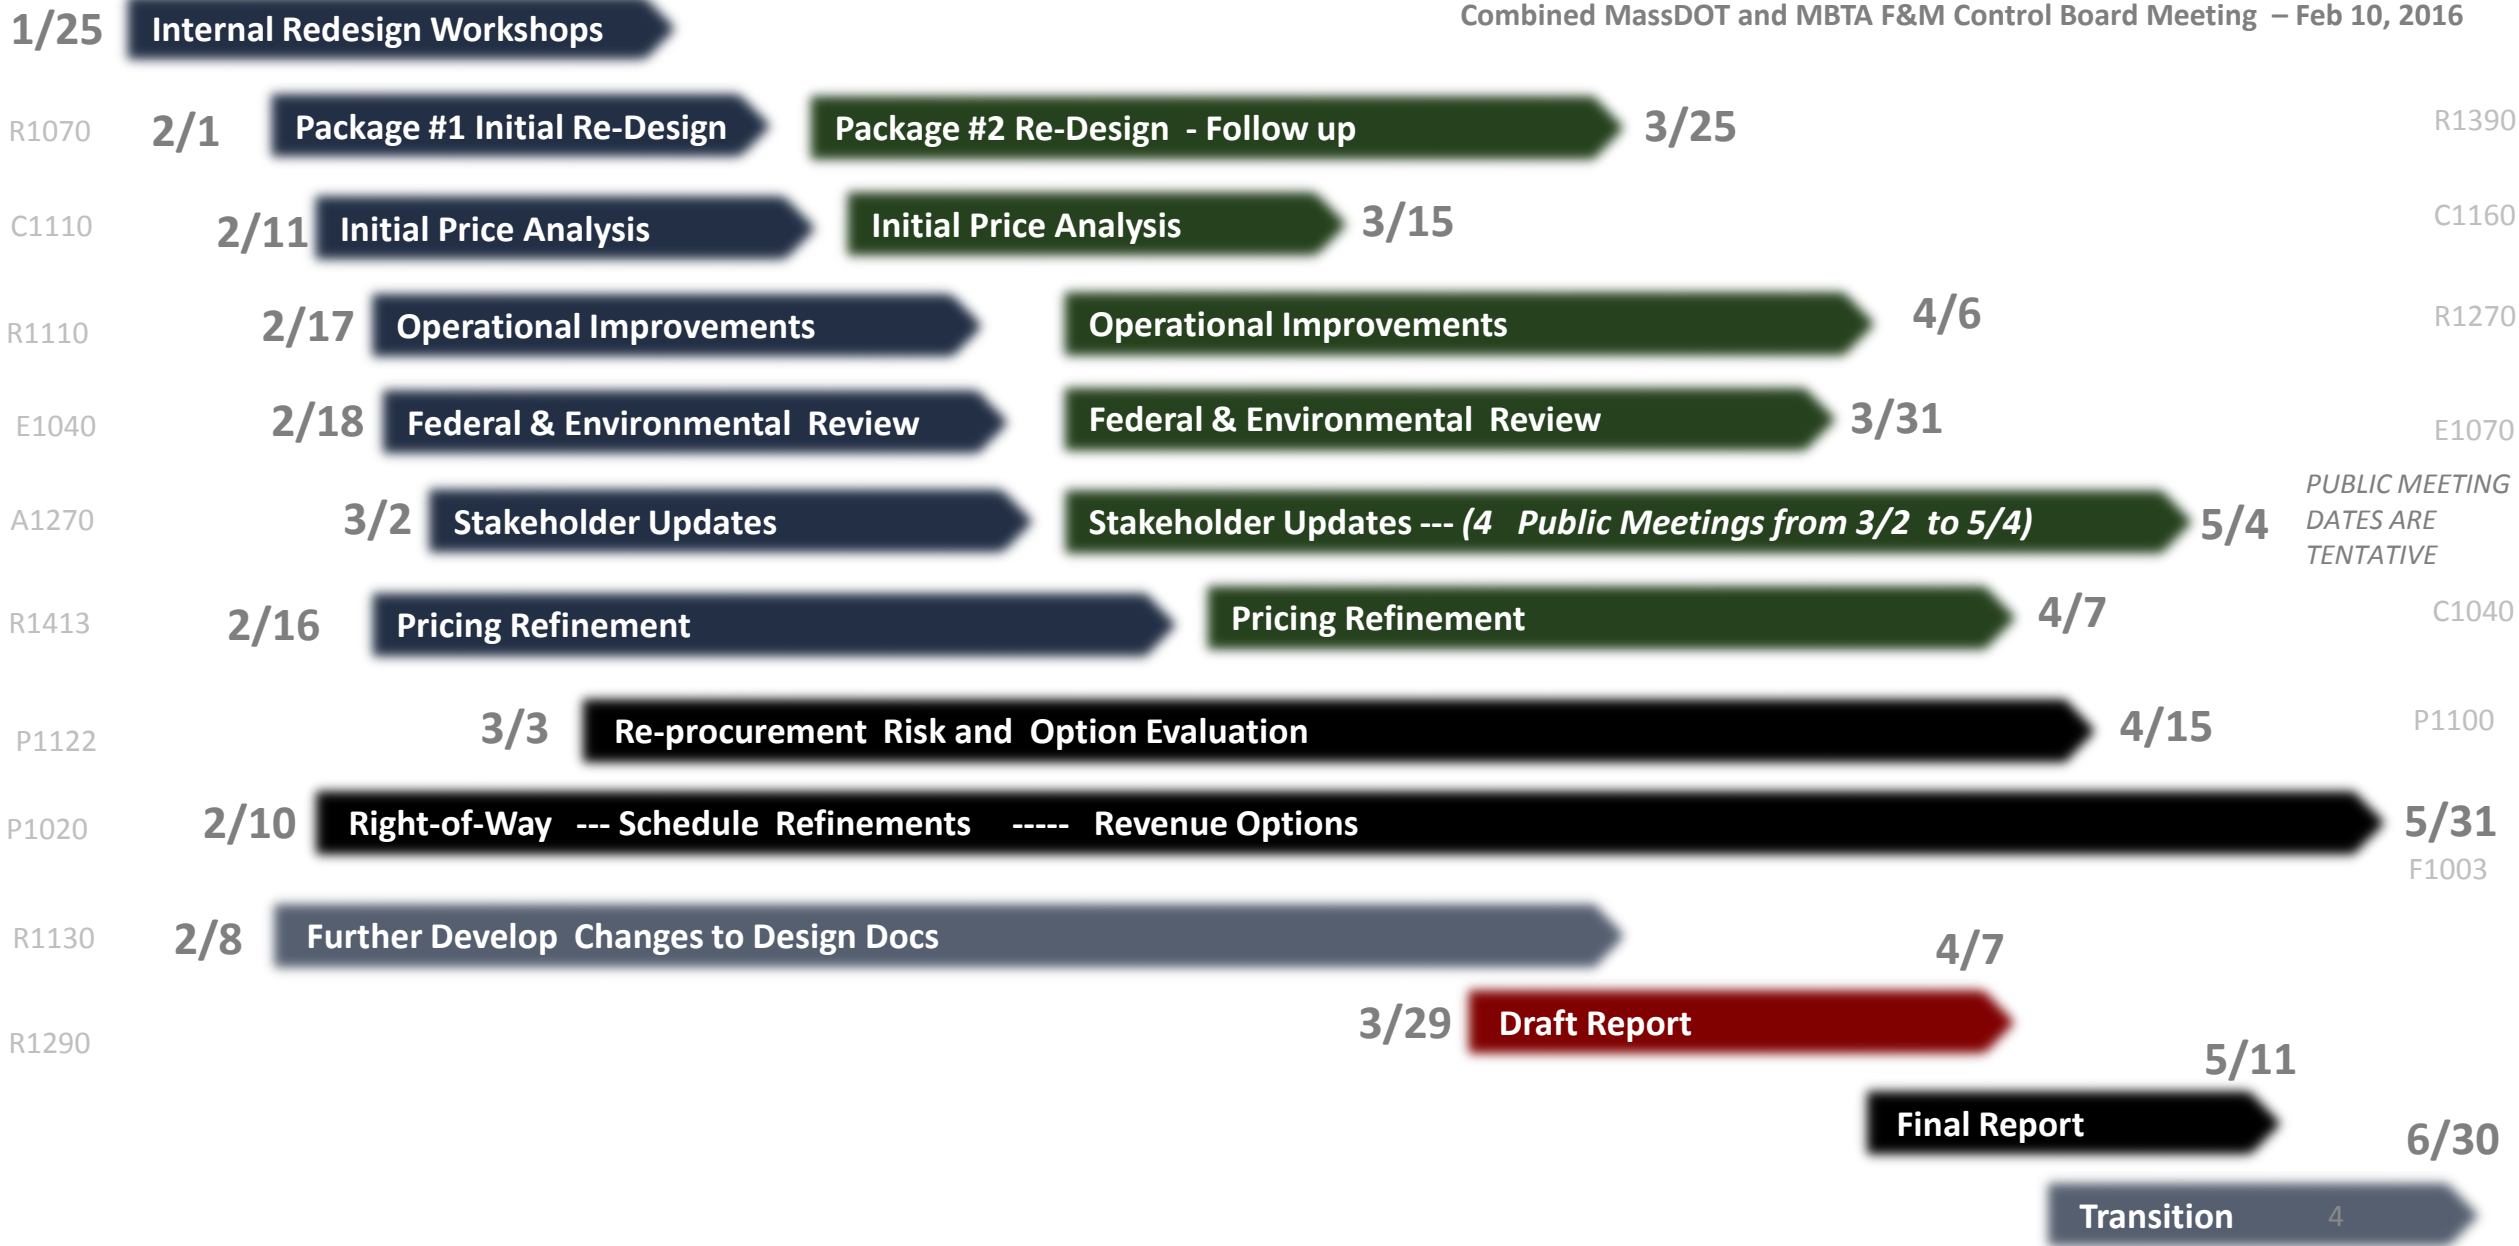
Combined MassDOT and MBTA F&M Control Board Meeting – Feb 10, 2016

1/25 Internal Redesign Workshops

R1070 2/1 Package #1 Initial Re-Design Package #2 Re-Design - Follow up 3/25 R1390

C1110 2/11 Initial Price Analysis Initial Price Analysis 3/15 C1160

R1110 2/17 Operational Improvements Operational Improvements 4/6 R1270

E1040 2/18 Federal & Environmental Review Federal & Environmental Review 3/31 E1070

A1270 3/2 Stakeholder Updates Stakeholder Updates --- (4 Public Meetings from 3/2 to 5/4) 5/4 PUBLIC MEETING DATES ARE TENTATIVE

R1413 2/16 Pricing Refinement Pricing Refinement 4/7 C1040

P1122 3/3 Re-procurement Risk and Option Evaluation 4/15 P1100

P1020 2/10 Right-of-Way --- Schedule Refinements ----- Revenue Options 5/31 F1003

R1130 2/8 Further Develop Changes to Design Docs 4/7

R1290 3/29 Draft Report 5/11

Final Report 6/30

Transition 4